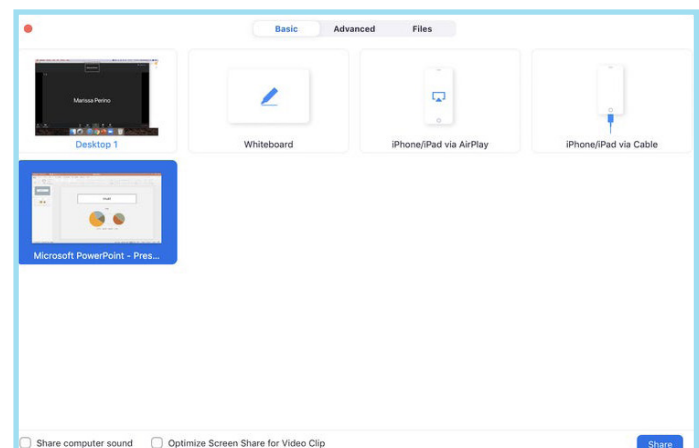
Basic Advanced Files

Marissa Perino

Desktop 1

Whiteboard

iPhone/iPad via AirPlay

iPhone/iPad via Cable

Microsoft PowerPoint - Pres...

Share computer sound

Optimize Screen Share for Video Clip

Share